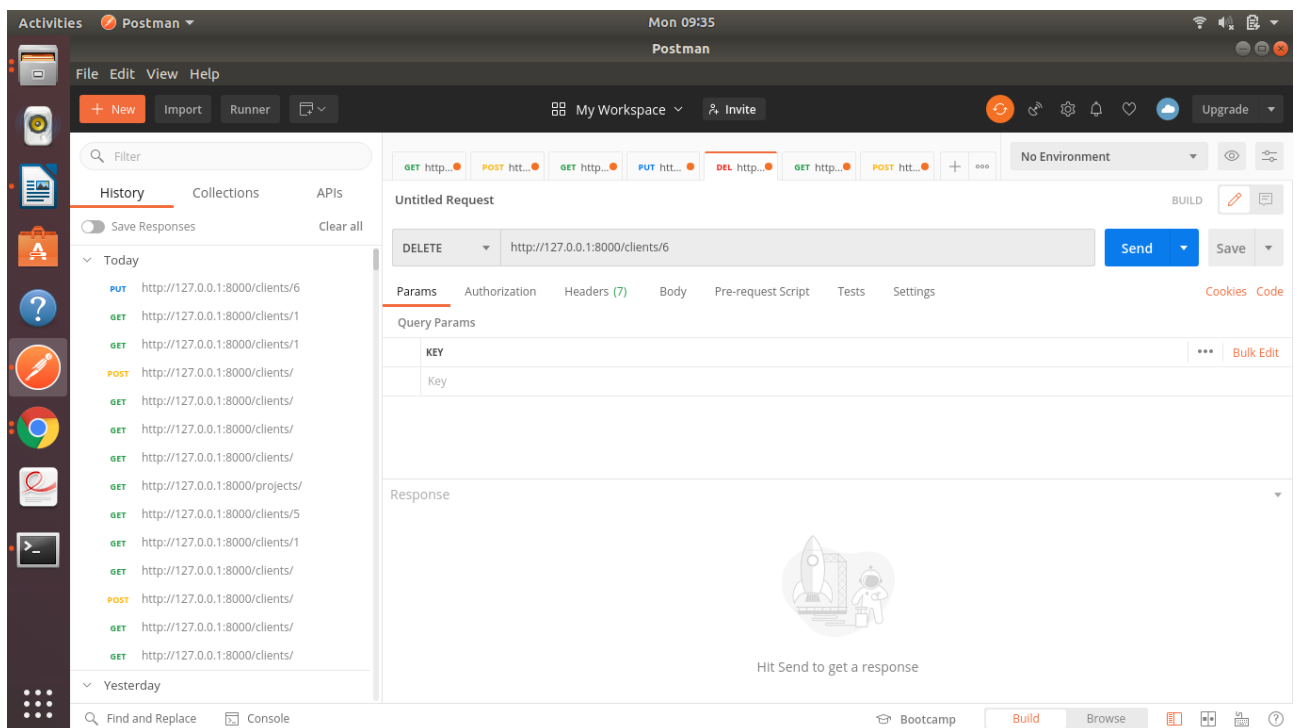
Activities Postman ▾ Mon 09:35

Postman

File Edit View Help

+ New Import Runner

My Workspace Invite

Upgrade

Filter

History Collections APIs

Save Responses Clear all

Today

PUT http://127.0.0.1:8000/clients/6
GET http://127.0.0.1:8000/clients/1
GET http://127.0.0.1:8000/clients/1
POST http://127.0.0.1:8000/clients/
GET http://127.0.0.1:8000/clients/
GET http://127.0.0.1:8000/clients/
GET http://127.0.0.1:8000/clients/
GET http://127.0.0.1:8000/projects/
GET http://127.0.0.1:8000/clients/5
GET http://127.0.0.1:8000/clients/1
GET http://127.0.0.1:8000/clients/
POST http://127.0.0.1:8000/clients/
GET http://127.0.0.1:8000/clients/
GET http://127.0.0.1:8000/clients/

Yesterday

GET http... POST htt... GET http... PUT htt... DEL http... GET http... POST htt...

No Environment

Untitled Request BUILD

DELETE http://127.0.0.1:8000/clients/6 Send Save

Params Authorization Headers (7) Body Pre-request Script Tests Settings Cookies Code

Query Params

| KEY | ••• Bulk Edit |
|---|---|
| Key | |

Response

Hit Send to get a response

Find and Replace Console Bootcamp Build Browse